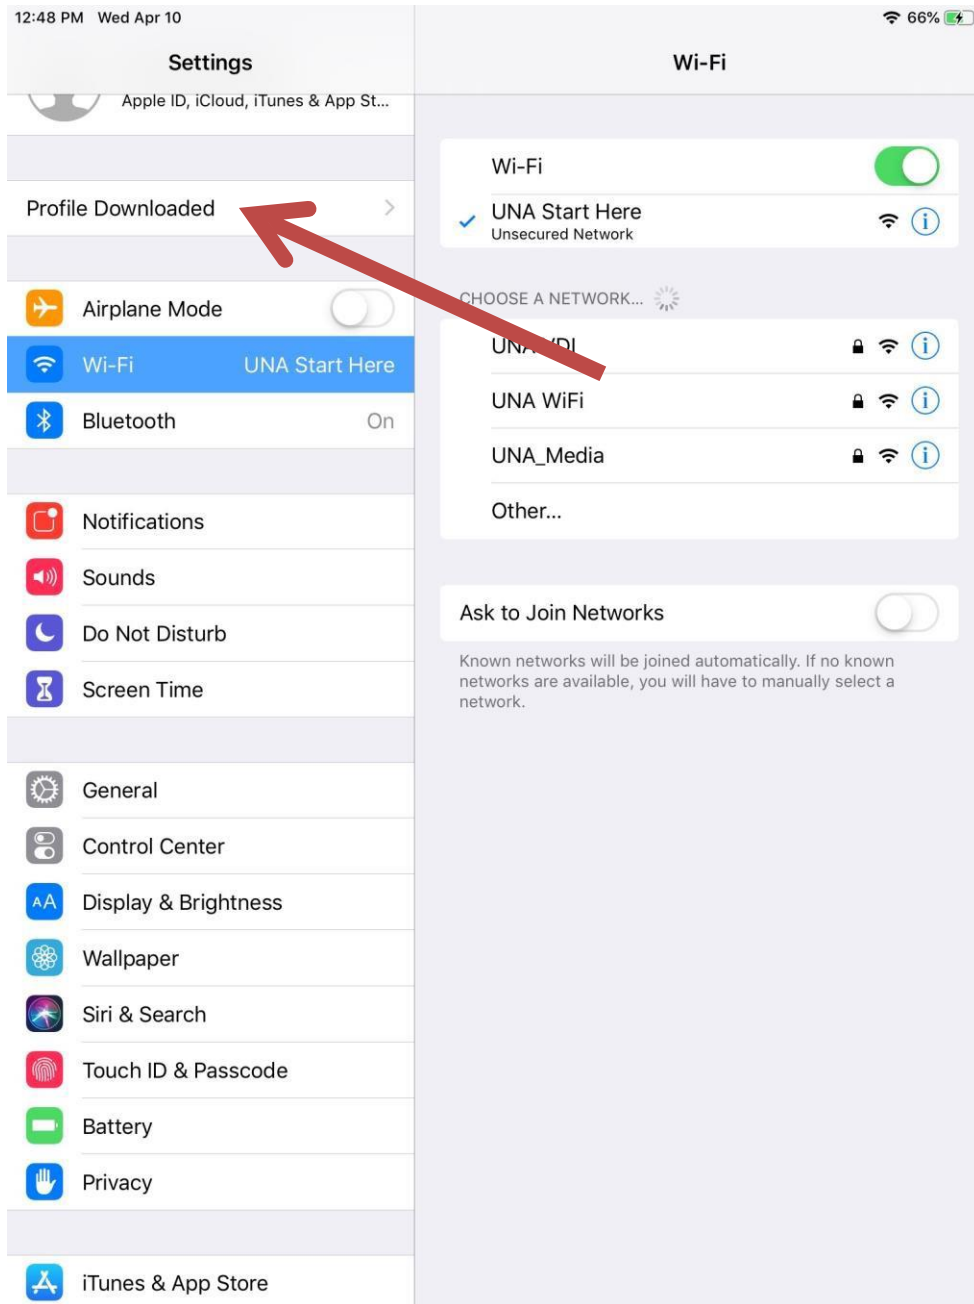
12:48 PM Wed Apr 10

66%

Settings

Apple ID, iCloud, iTunes & App St...

Profile Downloaded

Airplane Mode

Wi-Fi UNA Start Here

Bluetooth On

Notifications

Sounds

Do Not Disturb

Screen Time

General

Control Center

Display & Brightness

Wallpaper

Siri & Search

Touch ID & Passcode

Battery

Privacy

iTunes & App Store

Wi-Fi

Wi-Fi

UNA Start Here
Unsecured Network

CHOOSE A NETWORK...

UNA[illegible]DI

UNA WiFi

UNA_Media

Other...

Ask to Join Networks

Known networks will be joined automatically. If no known networks are available, you will have to manually select a network.